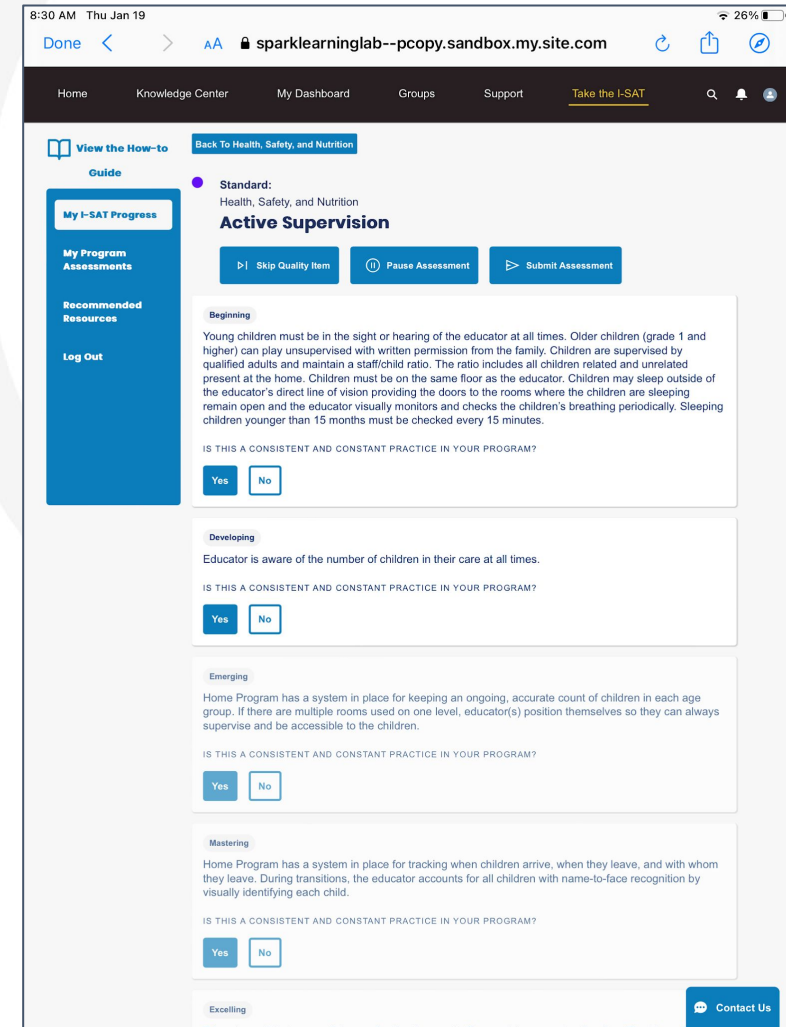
8:30 AM Thu Jan 19

26%

Done < > AA sparklearninglab--pcopy.sandbox.my.site.com

Home Knowledge Center My Dashboard Groups Support Take the I-SAT

View the How-to Guide

My I-SAT Progress

My Program Assessments

Recommended Resources

Log Out

Back To Health, Safety, and Nutrition

Standard:
Health, Safety, and Nutrition

Active Supervision

Skip Quality Item Pause Assessment Submit Assessment

Beginning

Young children must be in the sight or hearing of the educator at all times. Older children (grade 1 and higher) can play unsupervised with written permission from the family. Children are supervised by qualified adults and maintain a staff/child ratio. The ratio includes all children related and unrelated present at the home. Children must be on the same floor as the educator. Children may sleep outside of the educator's direct line of vision providing the doors to the rooms where the children are sleeping remain open and the educator visually monitors and checks the children's breathing periodically. Sleeping children younger than 15 months must be checked every 15 minutes.

IS THIS A CONSISTENT AND CONSTANT PRACTICE IN YOUR PROGRAM?

Yes No

Developing

Educator is aware of the number of children in their care at all times.

IS THIS A CONSISTENT AND CONSTANT PRACTICE IN YOUR PROGRAM?

Yes No

Emerging

Home Program has a system in place for keeping an ongoing, accurate count of children in each age group. If there are multiple rooms used on one level, educator(s) position themselves so they can always supervise and be accessible to the children.

IS THIS A CONSISTENT AND CONSTANT PRACTICE IN YOUR PROGRAM?

Yes No

Mastering

Home Program has a system in place for tracking when children arrive, when they leave, and with whom they leave. During transitions, the educator accounts for all children with name-to-face recognition by visually identifying each child.

IS THIS A CONSISTENT AND CONSTANT PRACTICE IN YOUR PROGRAM?

Yes No

Excelling

Contact Us